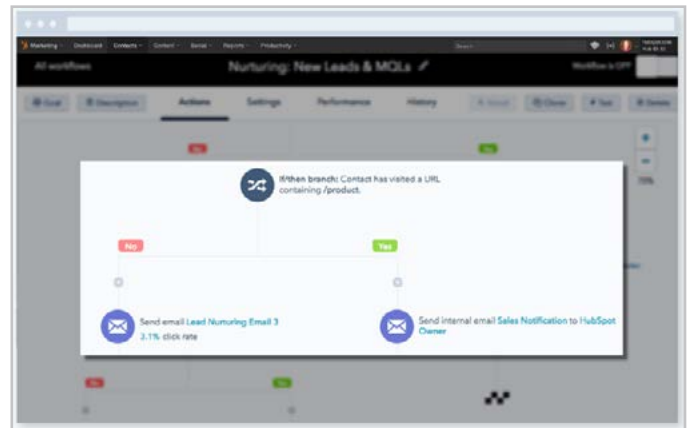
Marketing Dashboard Contacts Content Social Reports Productivity

All workflows

Nurturing: New Leads & MQLs

Workflow is OFF

Goal Description Actions Settings Performance History

If/then branch: Contact has visited a URL containing /product.

No

Yes

Send email Lead Nurturing Email 3
3.1% click rate

Send internal email Sales Notification to HubSpot Owner

No

Yes

No

Yes

70%